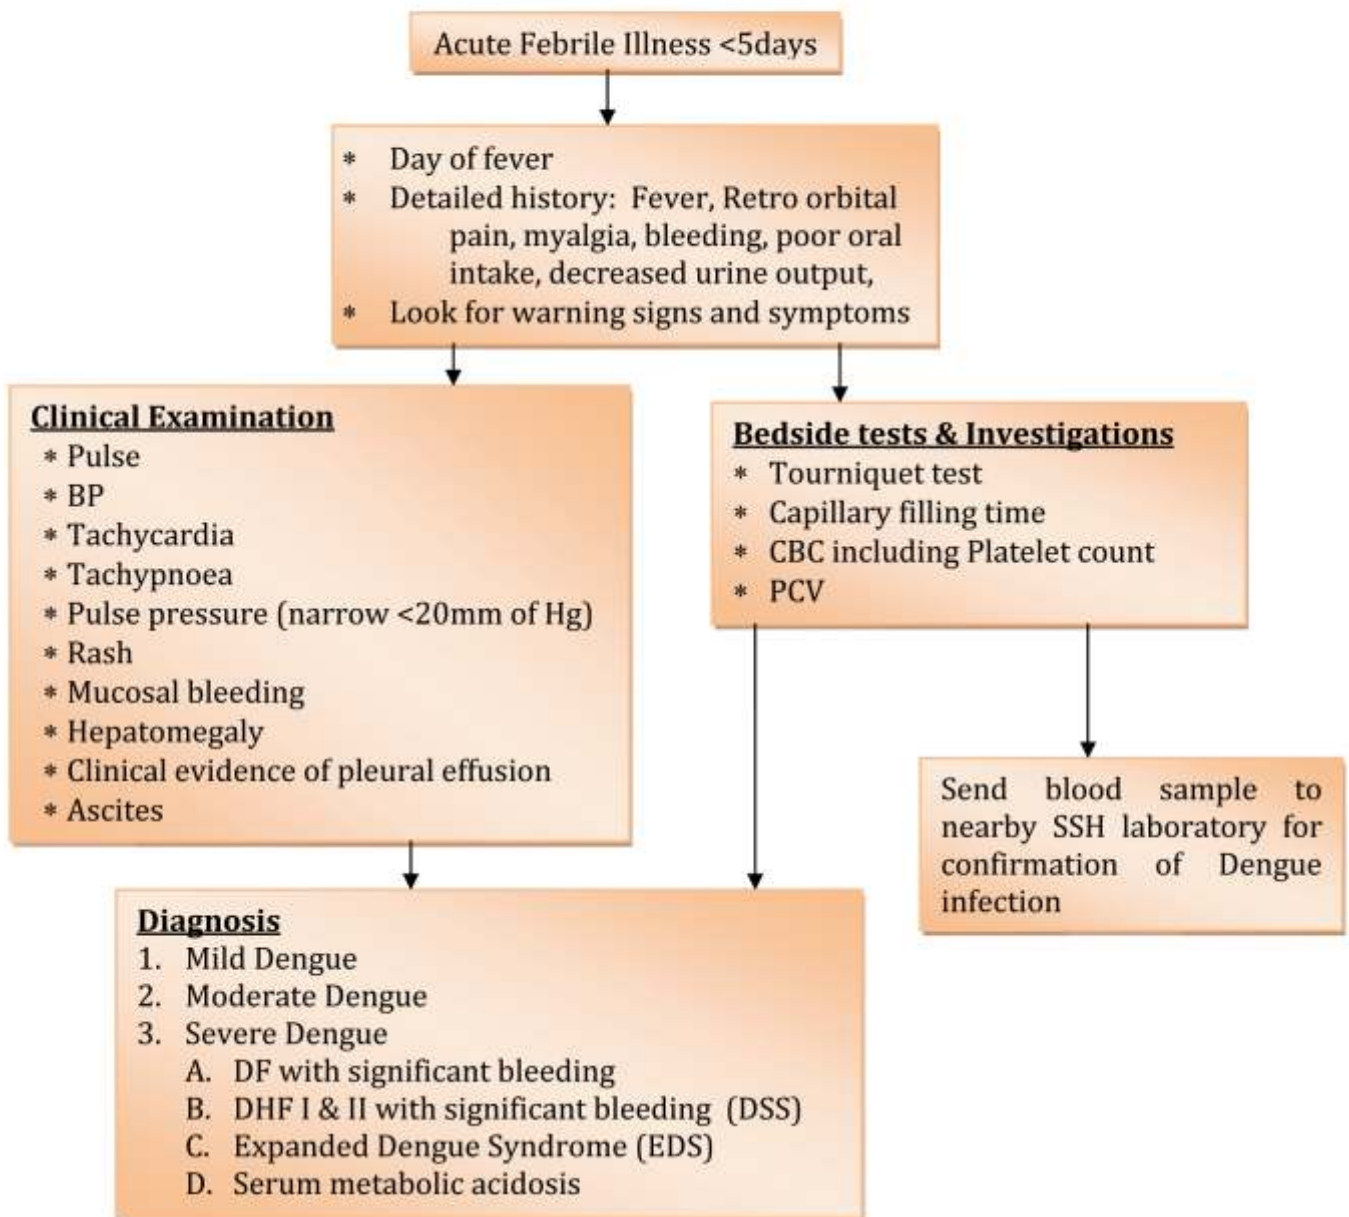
Acute Febrile Illness <5days

* Day of fever
* Detailed history: Fever, Retro orbital pain, myalgia, bleeding, poor oral intake, decreased urine output,
* Look for warning signs and symptoms

**Clinical Examination**
* Pulse
* BP
* Tachycardia
* Tachypnoea
* Pulse pressure (narrow <20mm of Hg)
* Rash
* Mucosal bleeding
* Hepatomegaly
* Clinical evidence of pleural effusion
* Ascites

**Bedside tests & Investigations**
* Tourniquet test
* Capillary filling time
* CBC including Platelet count
* PCV

Send blood sample to nearby SSH laboratory for confirmation of Dengue infection

**Diagnosis**
1. Mild Dengue
2. Moderate Dengue
3. Severe Dengue
A. DF with significant bleeding
B. DHF I & II with significant bleeding (DSS)
C. Expanded Dengue Syndrome (EDS)
D. Serum metabolic acidosis